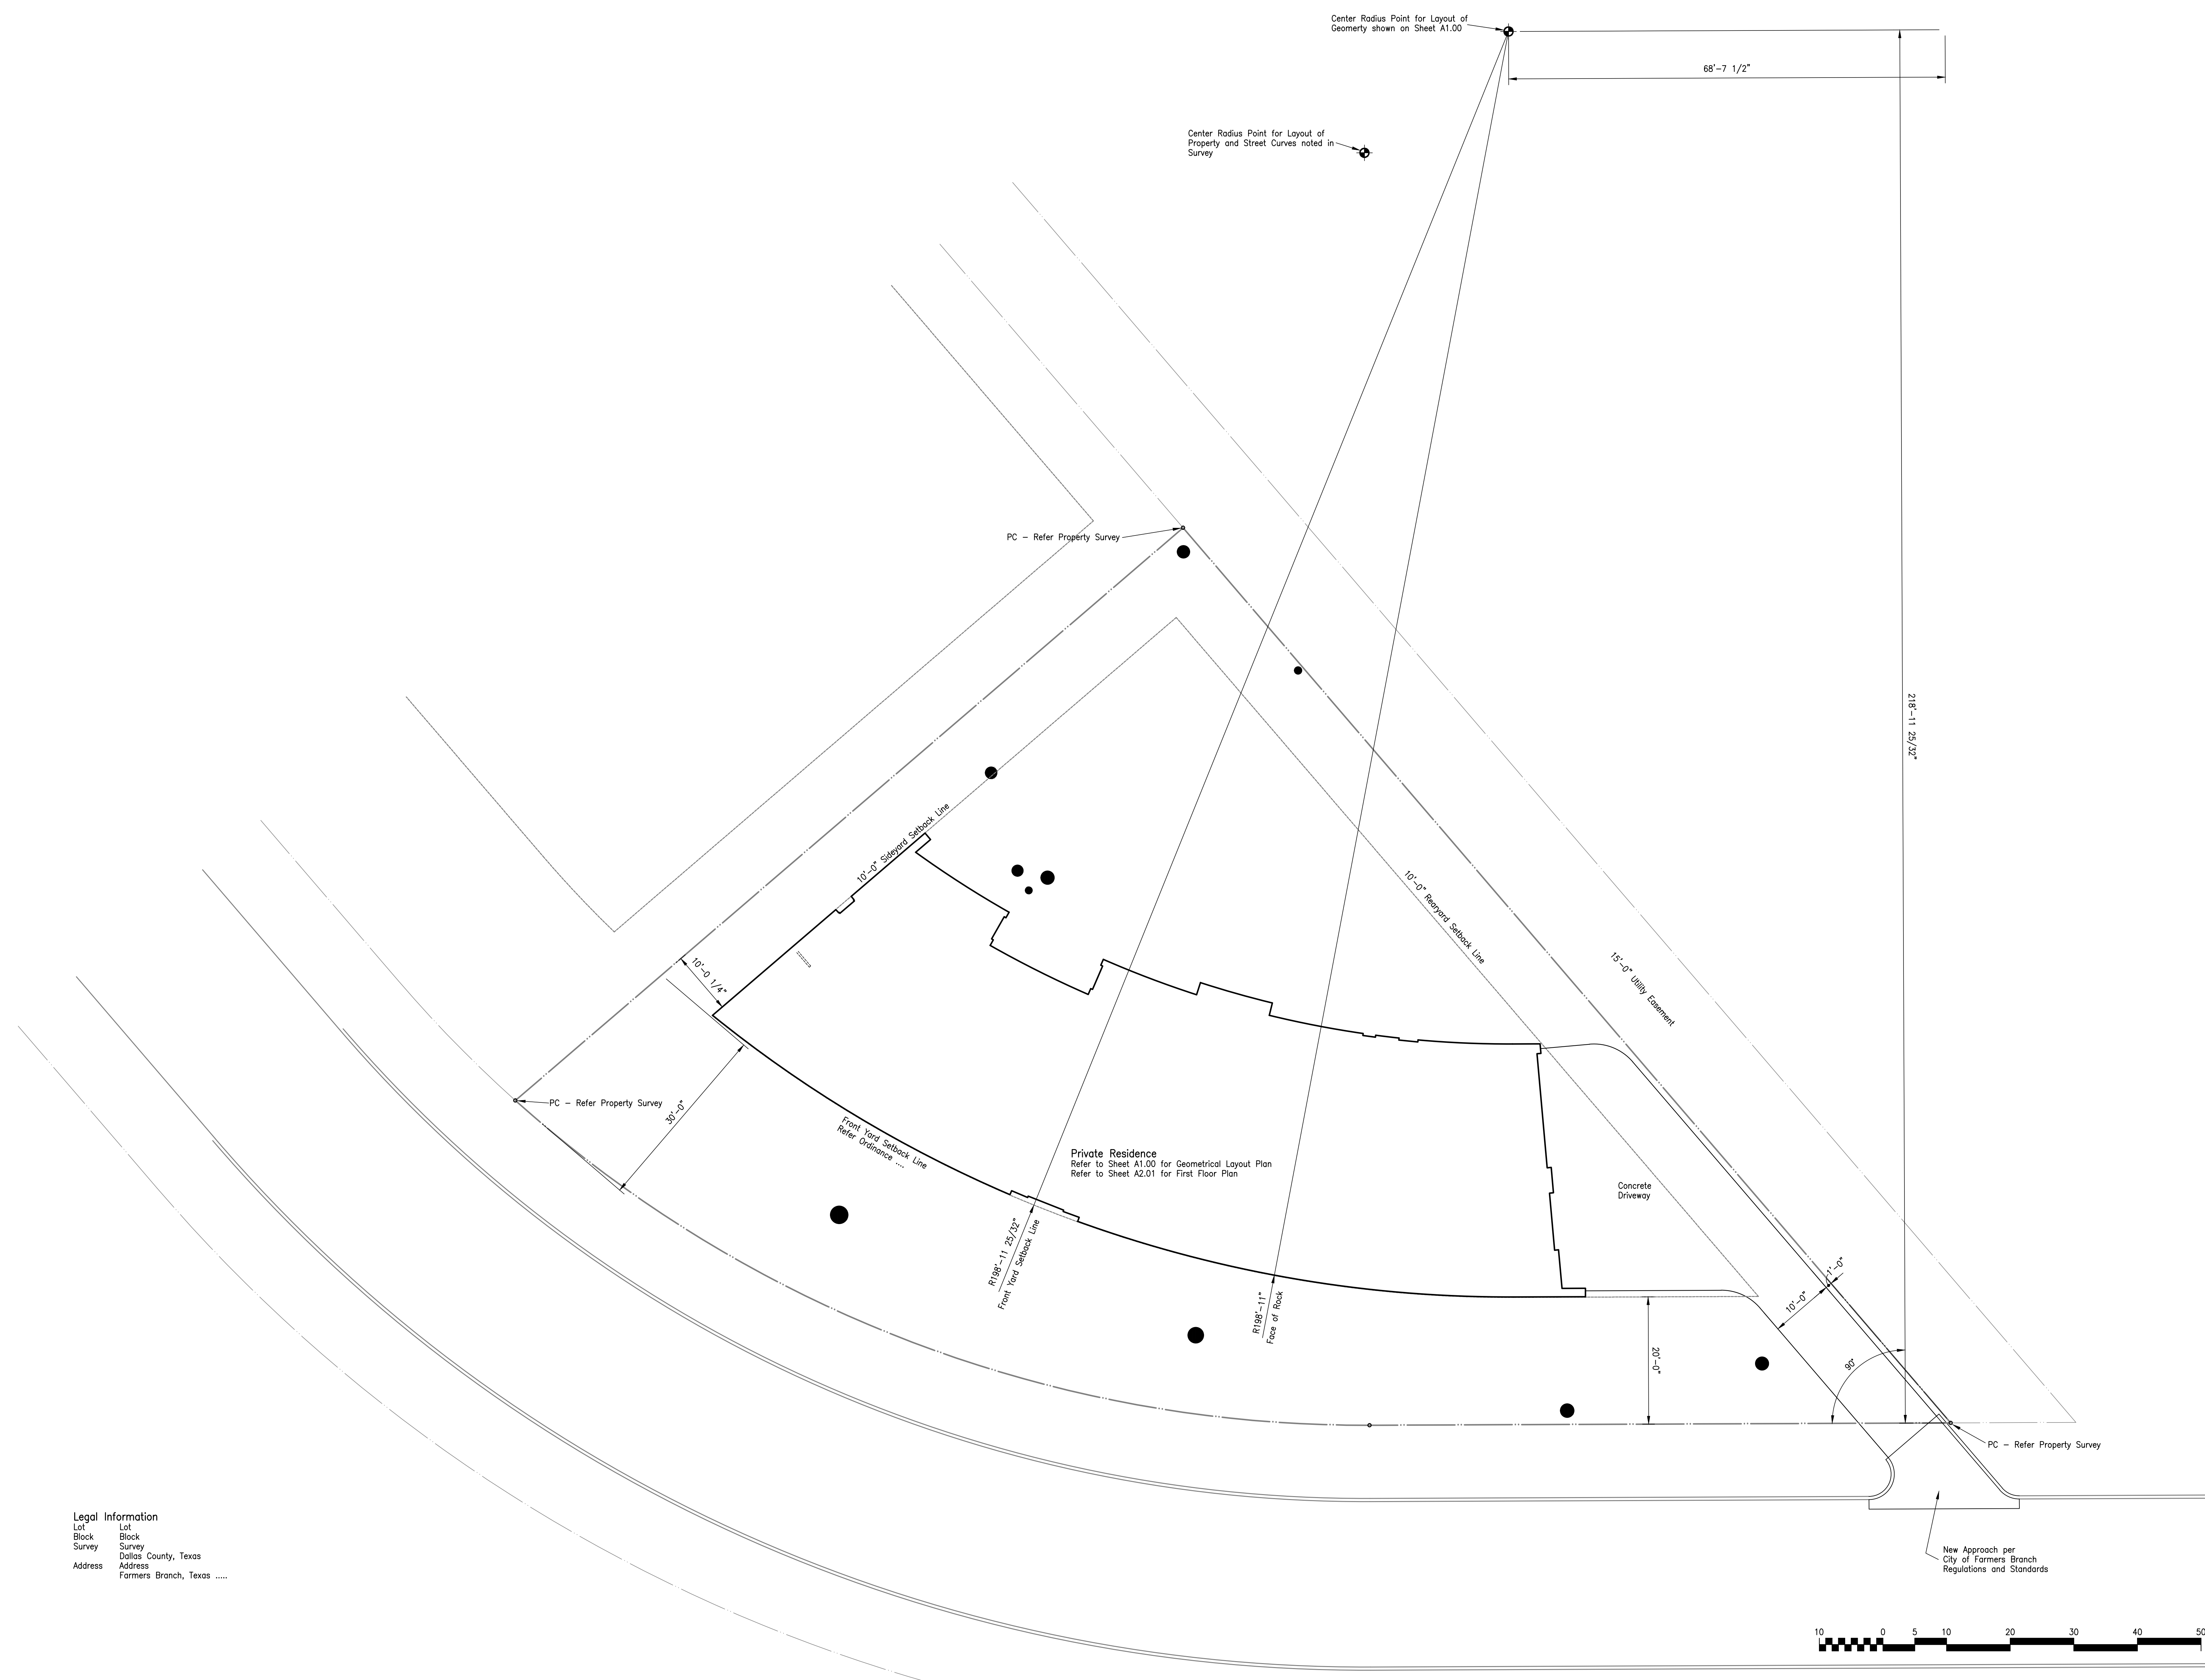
Center Radius Point for Layout of Geomerty shown on Sheet A1.00

68'-7 1/2"

Center Radius Point for Layout of Property and Street Curves noted in Survey

218'-11 25/32"

PC – Refer Property Survey

10'-0" Sidyard Setback Line

10'-0" Rearyard Setback Line

15'-0" Utility Easement

10'-0 1/4"

PC – Refer Property Survey

30'-0"

Front Yard Setback Line
Refer Ordinance ....

Private Residence
Refer to Sheet A1.00 for Geometrical Layout Plan
Refer to Sheet A2.01 for First Floor Plan

Concrete Driveway

R198'-11 25/32"
Front Yard Setback Line

R198'-11"
Face of Rock

20'-0"

10'-0"

1'-0"

90°

PC – Refer Property Survey

Legal Information
Lot Lot
Block Block
Survey Survey
Dallas County, Texas
Address Address
Farmers Branch, Texas .....

New Approach per
City of Farmers Branch
Regulations and Standards

10 0 5 10 20 30 40 50